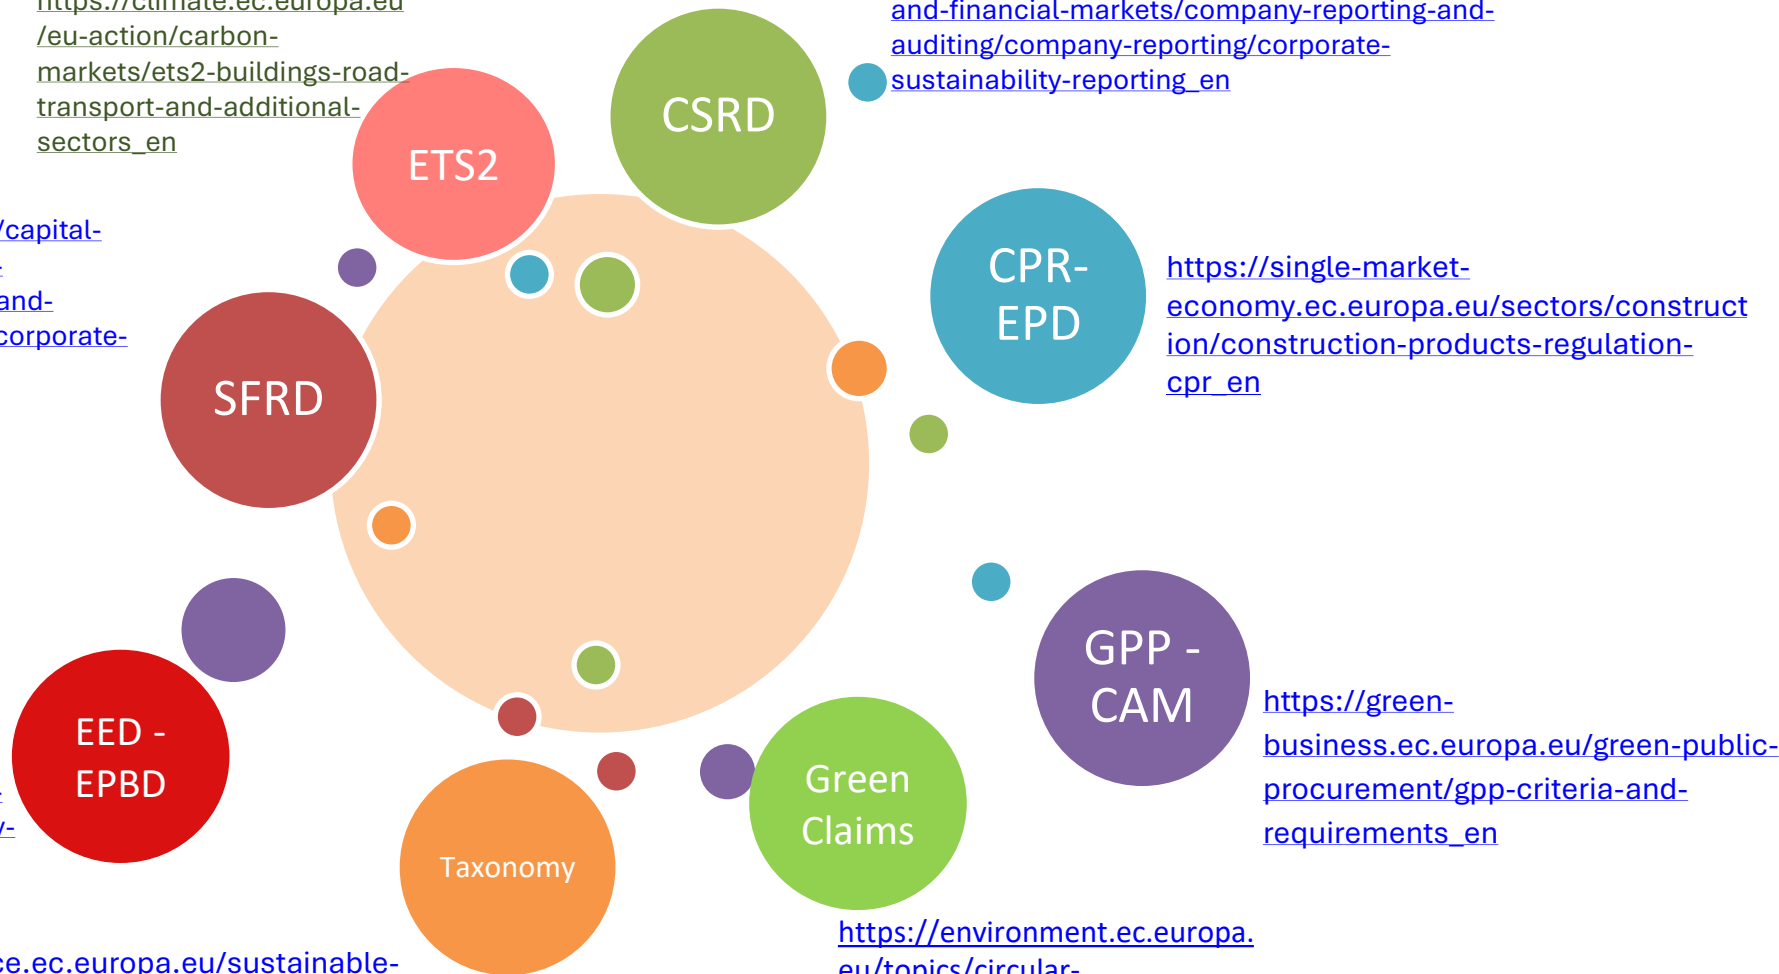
https://climate.ec.europa.eu/eu-action/carbon-markets/ets2-buildings-road-transport-and-additional-sectors_en

ETS2

CSRD

and-financial-markets/company-reporting-and-auditing/company-reporting/corporate-sustainability-reporting_en

/capital-
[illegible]
and-
corporate-

SFRD

CPR-EPD

https://single-market-economy.ec.europa.eu/sectors/construction/construction-products-regulation-cpr_en

GPP - CAM

https://green-business.ec.europa.eu/green-public-procurement/gpp-criteria-and-requirements_en

EED - EPBD

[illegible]
y-

Taxonomy

Green Claims

ce.ec.europa.eu/sustainable-

https://environment.ec.europa.eu/topics/circular-